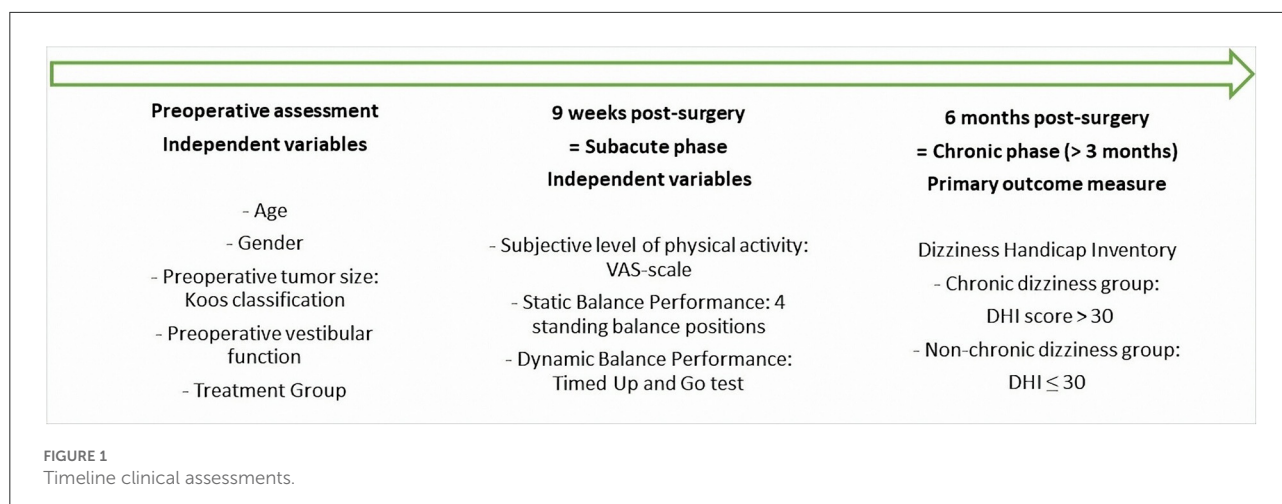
Preoperative assessment
Independent variables

- Age
- Gender
- Preoperative tumor size: Koos classification
- Preoperative vestibular function
- Treatment Group

9 weeks post-surgery
= Subacute phase
Independent variables

- Subjective level of physical activity: VAS-scale
- Static Balance Performance: 4 standing balance positions
- Dynamic Balance Performance: Timed Up and Go test

6 months post-surgery
= Chronic phase (> 3 months)
Primary outcome measure

Dizziness Handicap Inventory
- Chronic dizziness group: DHI score > 30
- Non-chronic dizziness group: DHI $\leq$ 30

FIGURE 1
Timeline clinical assessments.